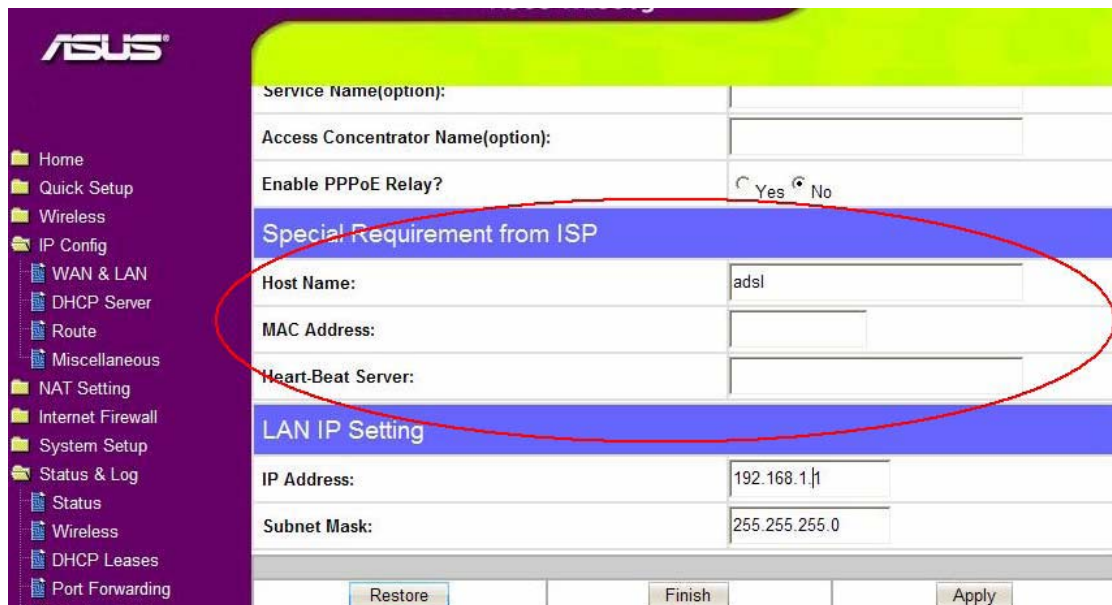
ASUS

Home
Quick Setup
Wireless
IP Config
WAN & LAN
DHCP Server
Route
Miscellaneous
NAT Setting
Internet Firewall
System Setup
Status & Log
Status
Wireless
DHCP Leases
Port Forwarding

Service Name(option):

Access Concentrator Name(option):

Enable PPPoE Relay? Yes No

Special Requirement from ISP

Host Name: adsl

MAC Address:

Heart-Beat Server:

LAN IP Setting

IP Address: 192.168.1.1

Subnet Mask: 255.255.255.0

Restore Finish Apply